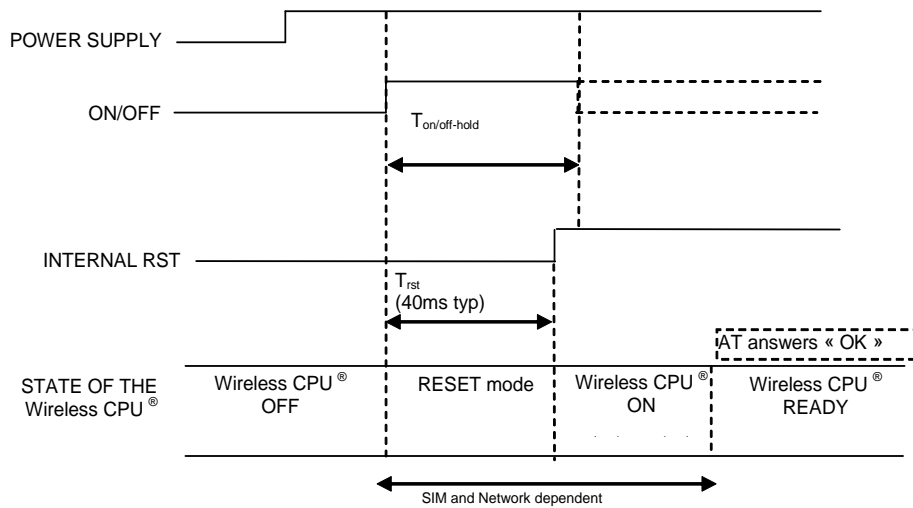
POWER SUPPLY

ON/OFF

$T_{on/off-hold}$

INTERNAL RST

$T_{rst}$
(40ms typ)

AT answers « OK »

STATE OF THE Wireless CPU ®

Wireless CPU ® OFF

RESET mode

Wireless CPU ® ON

Wireless CPU ® READY

SIM and Network dependent